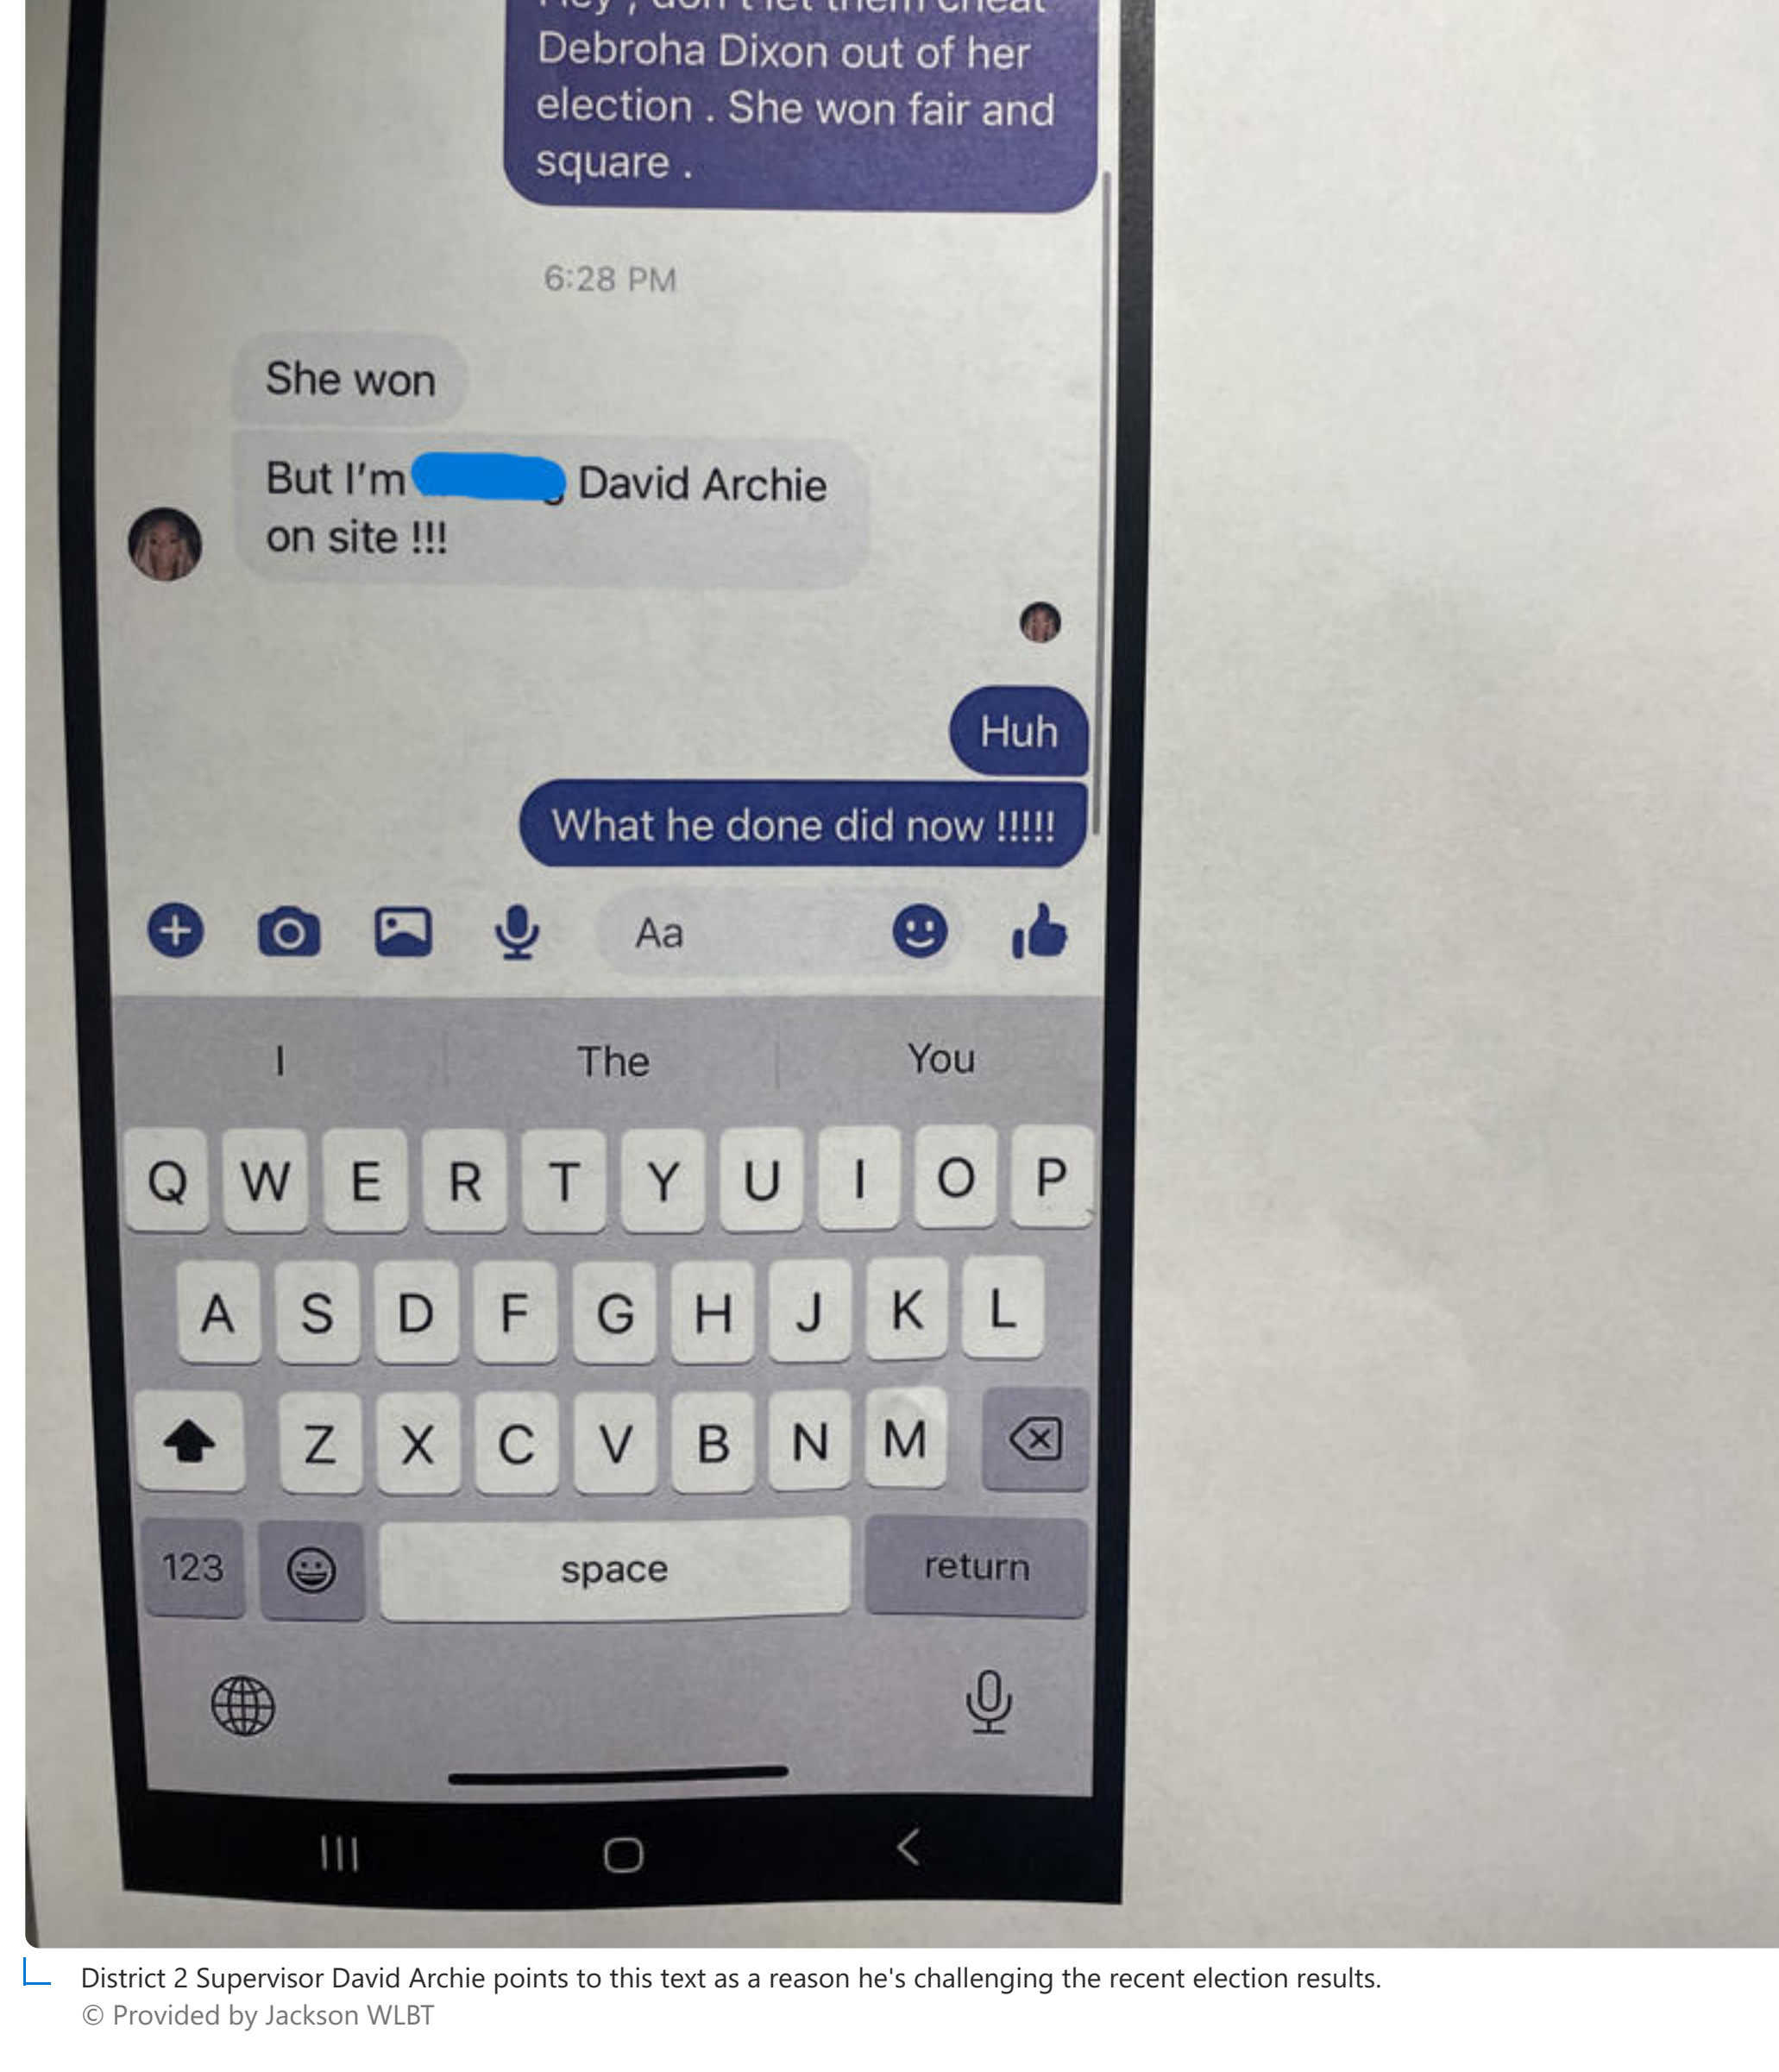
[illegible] Debroha Dixon out of her election . She won fair and square .

6:28 PM

She won

But I'm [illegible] David Archie on site !!!

Huh

What he done did now !!!!!

Aa

I
The
You

Q W E R T Y U I O P
A S D F G H J K L
Z X C V B N M

123
space
return

District 2 Supervisor David Archie points to this text as a reason he's challenging the recent election results.
© Provided by Jackson WLBT